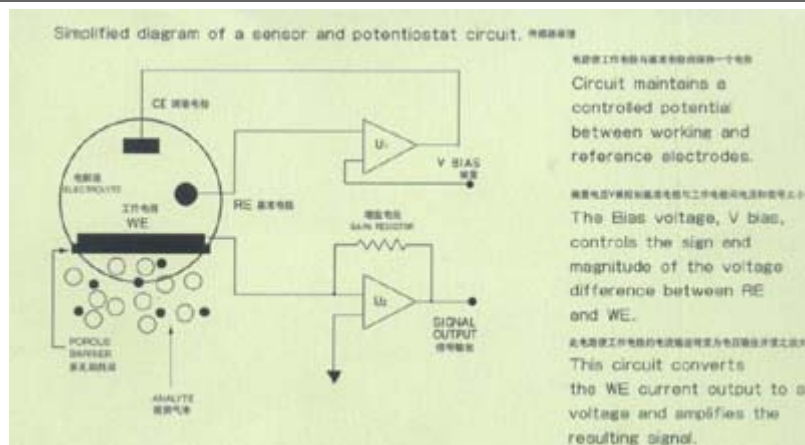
Simplified diagram of a sensor and potentiostat circuit. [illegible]

CE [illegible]

电解液
ELECTROLYTE

RE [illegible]

工作电极
WE

$U_1$

V BIAS
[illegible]

增益电阻
GAIN RESISTOR

$U_2$

SIGNAL
OUTPUT
信号输出

POROUS
BARRIER
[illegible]

ANALYTE
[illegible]

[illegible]
Circuit maintains a controlled potential between working and reference electrodes.

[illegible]
The Bias voltage, V bias, controls the sign and magnitude of the voltage difference between RE and WE.

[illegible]
This circuit converts the WE current output to a voltage and amplifies the resulting signal.